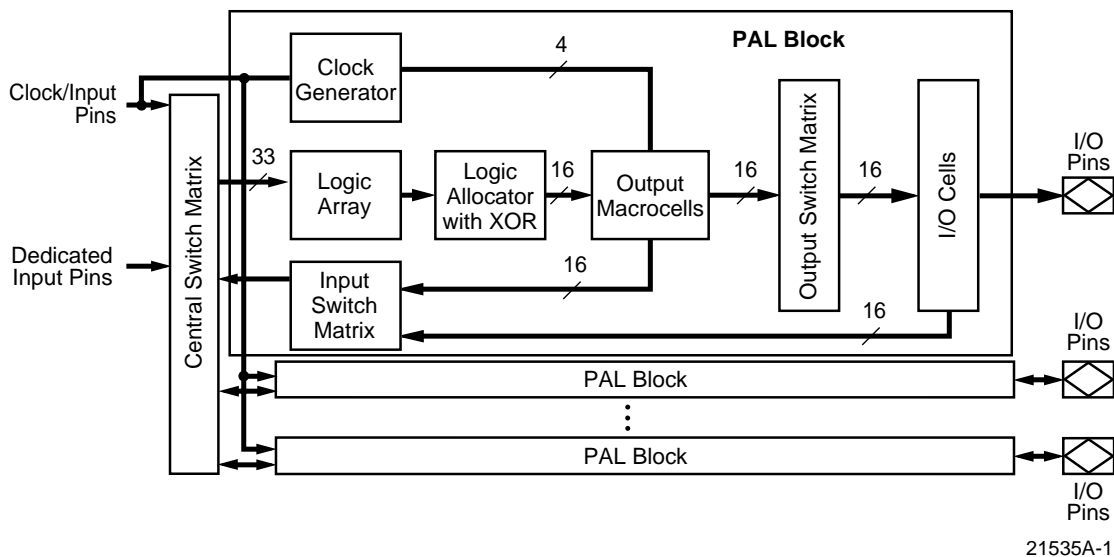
PAL Block

Clock/Input Pins

Clock Generator

4

Central Switch Matrix

33

Logic Array

Logic Allocator with XOR

16

Output Macrocells

16

Output Switch Matrix

16

I/O Cells

I/O Pins

Dedicated Input Pins

Input Switch Matrix

16

16

I/O Pins

PAL Block

⋮

PAL Block

I/O Pins

21535A-1